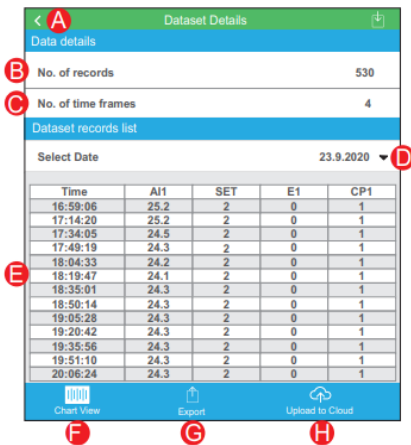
A Dataset Details

Data details

B No. of records 530

C No. of time frames 4

Dataset records list

Select Date 23.9.2020 D

E

| Time | AI1 | SET | E1 | CP1 |
|---|---|---|---|---|
| 16:59:06 | 25.2 | 2 | 0 | 1 |
| 17:14:20 | 25.2 | 2 | 0 | 1 |
| 17:34:05 | 24.5 | 2 | 0 | 1 |
| 17:49:19 | 24.3 | 2 | 0 | 1 |
| 18:04:33 | 24.2 | 2 | 0 | 1 |
| 18:19:47 | 24.1 | 2 | 0 | 1 |
| 18:35:01 | 24.3 | 2 | 0 | 1 |
| 18:50:14 | 24.3 | 2 | 0 | 1 |
| 19:05:28 | 24.3 | 2 | 0 | 1 |
| 19:20:42 | 24.3 | 2 | 0 | 1 |
| 19:35:56 | 24.3 | 2 | 0 | 1 |
| 19:51:10 | 24.3 | 2 | 0 | 1 |
| 20:06:24 | 24.3 | 2 | 0 | 1 |

Chart View Export Upload to Cloud

F G H